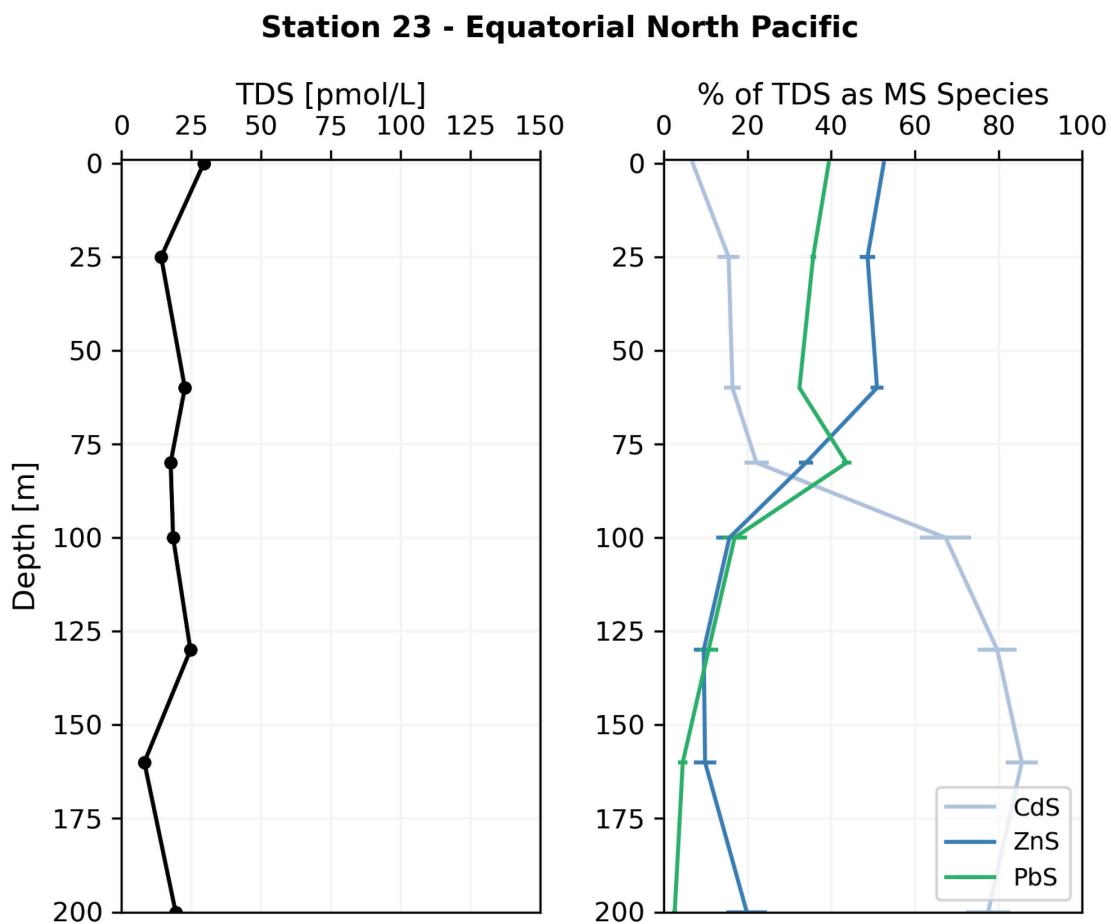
Station 23 - Equatorial North Pacific

TDS [pmol/L]
0 25 50 75 100 125 150
Depth [m]
0 25 50 75 100 125 150 175 200

% of TDS as MS Species
0 20 40 60 80 100
0 25 50 75 100 125 150 175 200

CdS
ZnS
PbS